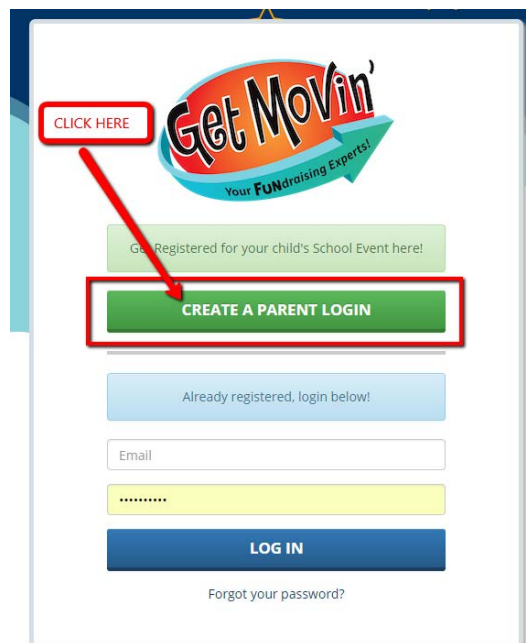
CLICK HERE

Get Movin'

Your FUNdraising Experts!

Ge Registered for your child's School Event here!

CREATE A PARENT LOGIN

Already registered, login below!

Email

••••••••••

LOG IN

Forgot your password?